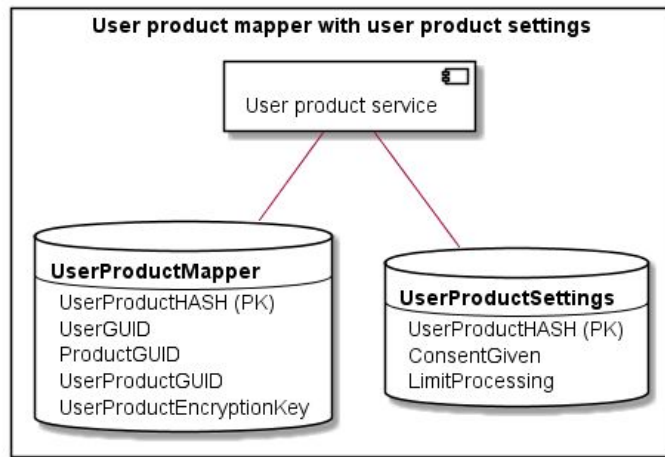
User product mapper with user product settings

User product service

UserProductMapper
UserProductHASH (PK)
UserGUID
ProductGUID
UserProductGUID
UserProductEncryptionKey

UserProductSettings
UserProductHASH (PK)
ConsentGiven
LimitProcessing